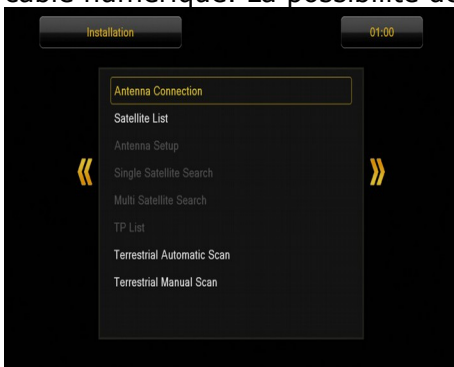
câble numérique. La possibilité de

Installation

01:00

Antenna Connection
Satellite List
Antenna Setup
Single Satellite Search
Multi Satellite Search
TP List
Terrestrial Automatic Scan
Terrestrial Manual Scan